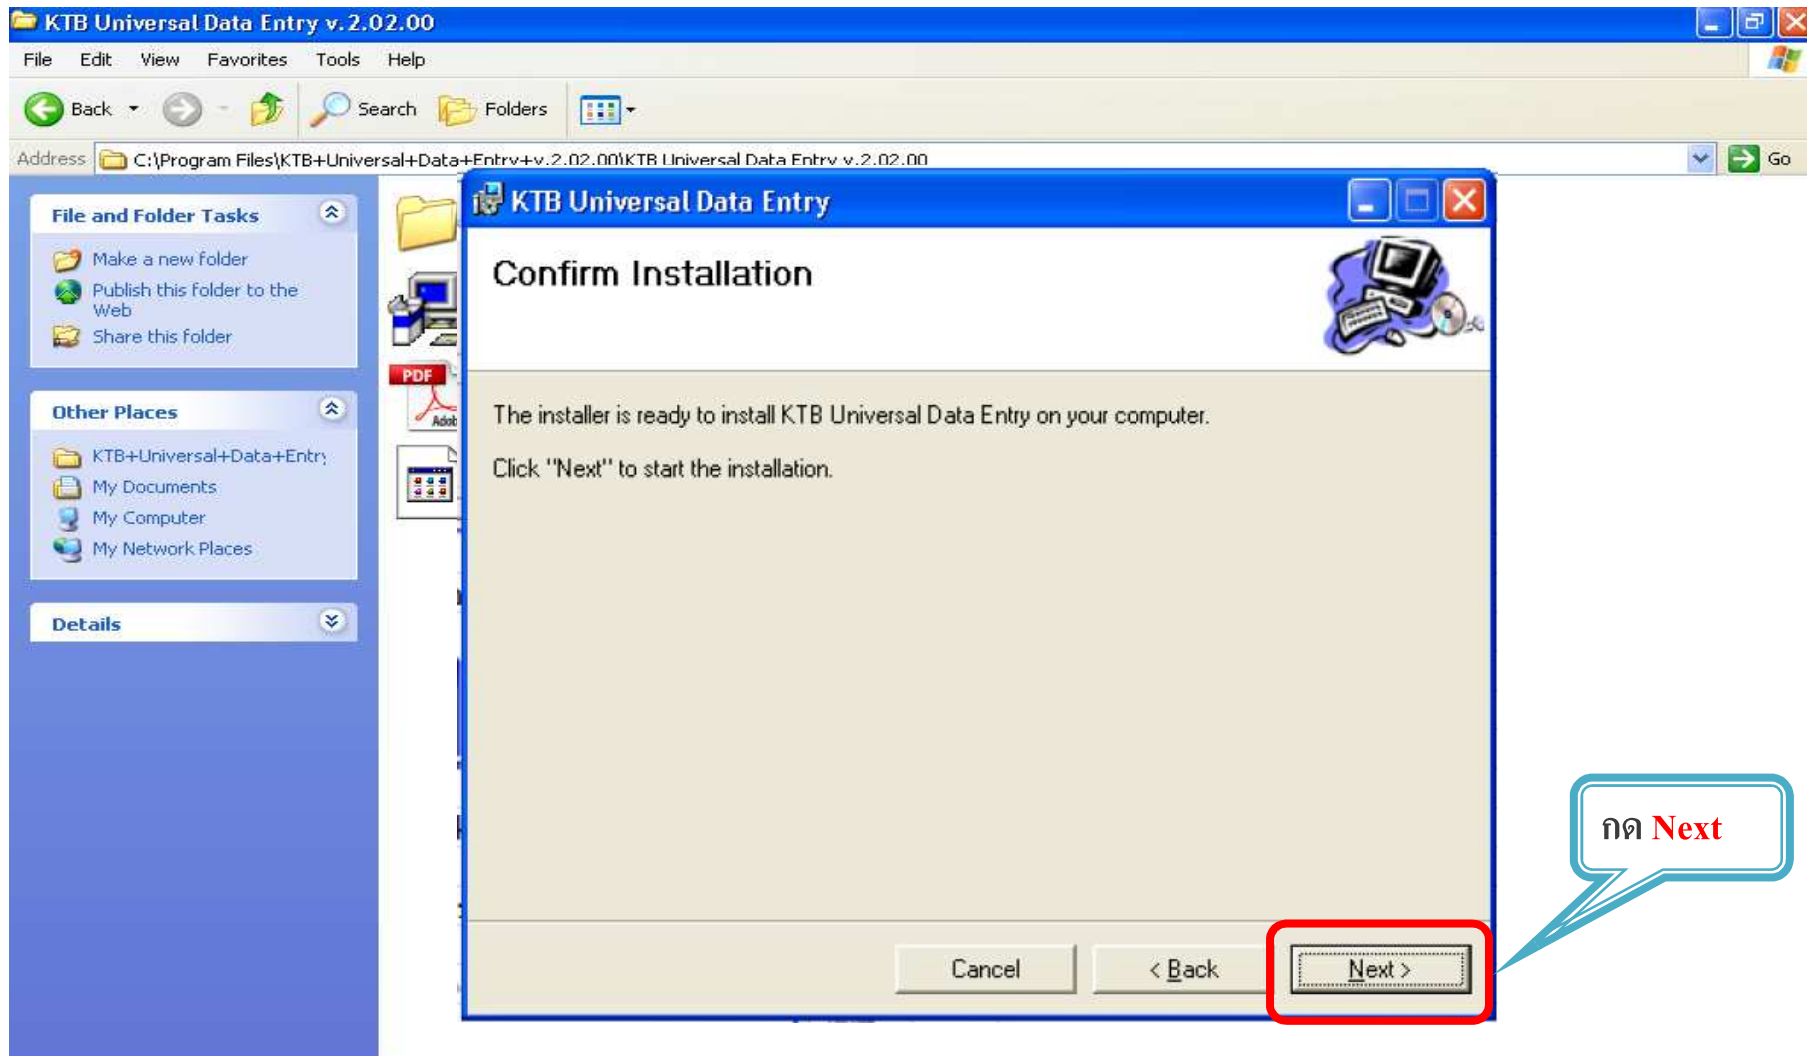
KTB Universal Data Entry v.2.02.00

File Edit View Favorites Tools Help

Back Search Folders

Address C:\Program Files\KTB+Universal+Data+Entry+v.2.02.00\KTB Universal Data Entry v.2.02.00 Go

File and Folder Tasks

Make a new folder
Publish this folder to the Web
Share this folder

Other Places

KTB+Universal+Data+Entry
My Documents
My Computer
My Network Places

Details

PDF

KTB Universal Data Entry

Confirm Installation

The installer is ready to install KTB Universal Data Entry on your computer.

Click "Next" to start the installation.

Cancel < Back Next >

กด Next